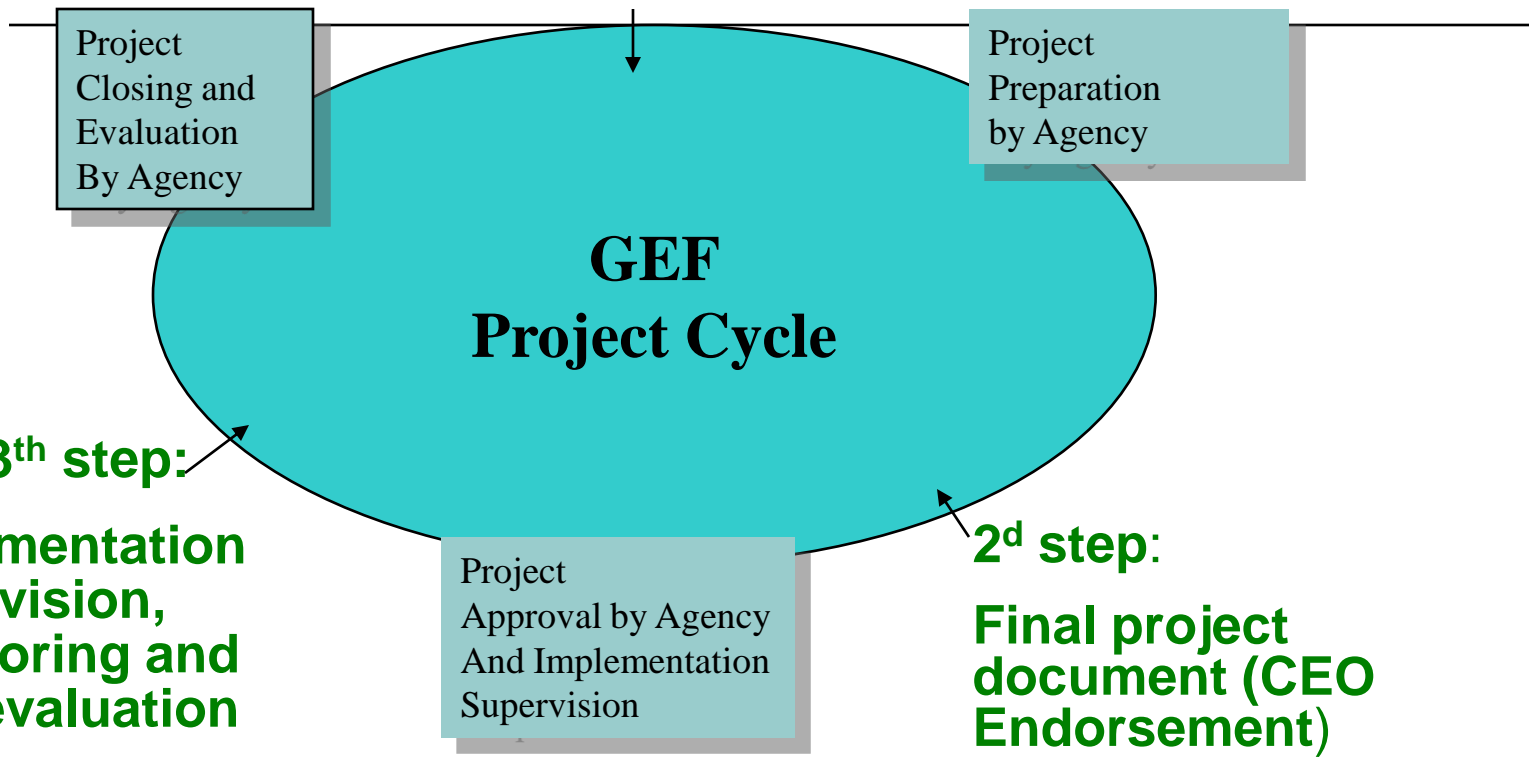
Project Closing and Evaluation By Agency

Project Preparation by Agency

GEF
Project Cycle

3th step:

mentation
vision,
oring and
evaluation

Project Approval by Agency And Implementation Supervision

2d step:

Final project document (CEO Endorsement)